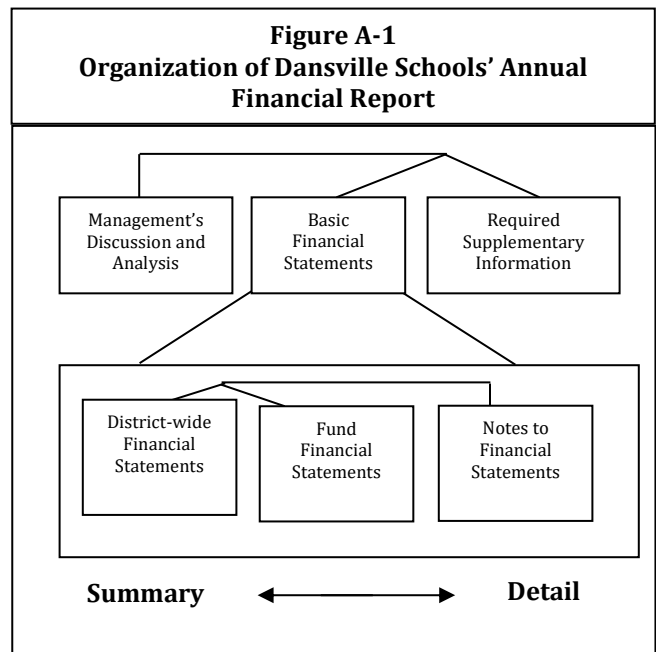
**Figure A-1**
**Organization of Dansville Schools' Annual Financial Report**

Management's Discussion and Analysis

Basic Financial Statements

Required Supplementary Information

District-wide Financial Statements

Fund Financial Statements

Notes to Financial Statements

**Summary** **Detail**